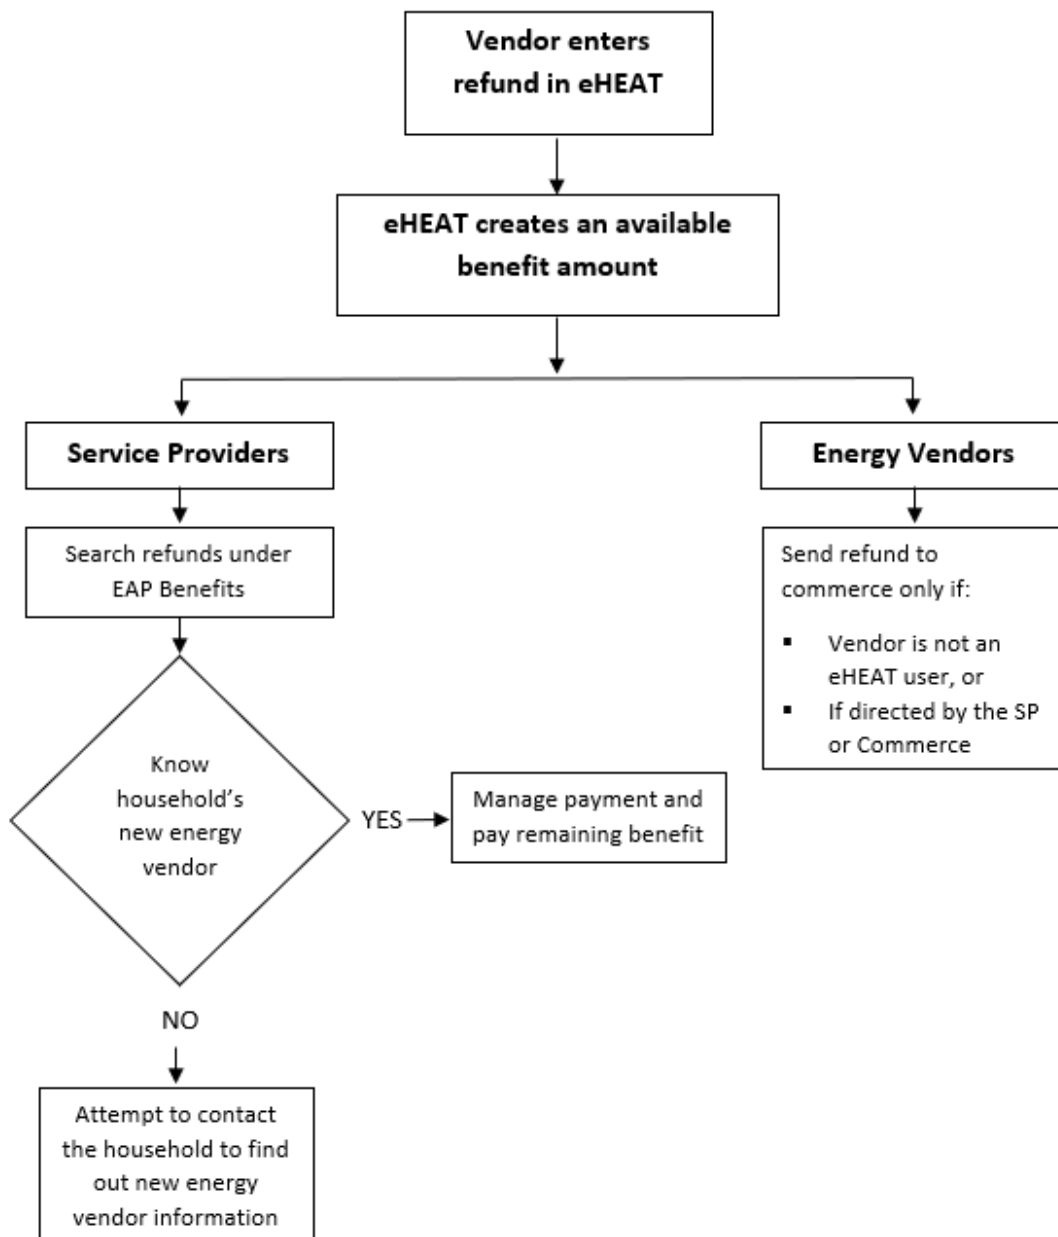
Vendor enters refund in eHEAT

eHEAT creates an available benefit amount

Service Providers

Energy Vendors

Search refunds under EAP Benefits

Send refund to commerce only if:

▪ Vendor is not an eHEAT user, or
▪ If directed by the SP or Commerce

Know household's new energy vendor

YES

Manage payment and pay remaining benefit

NO

Attempt to contact the household to find out new energy vendor information